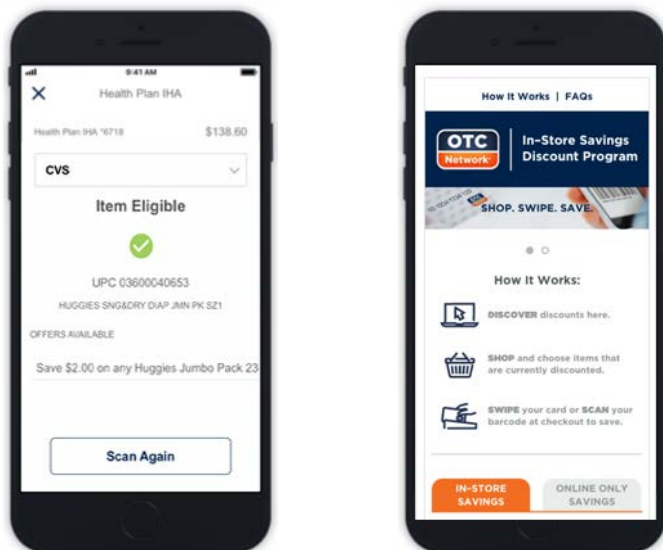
9:41 AM

Health Plan IHA

Health Plan IHA *6718 $138.60

CVS

Item Eligible

UPC 03600040653

HUGGIES SNG&DRY DIAP JMN PK SZ1

OFFERS AVAILABLE

Save $2.00 on any Huggies Jumbo Pack 23

Scan Again

How It Works | FAQs

OTC Network

In-Store Savings Discount Program

SHOP. SWIPE. SAVE.

How It Works:

DISCOVER discounts here.

SHOP and choose items that are currently discounted.

SWIPE your card or SCAN your barcode at checkout to save.

IN-STORE SAVINGS

ONLINE ONLY SAVINGS